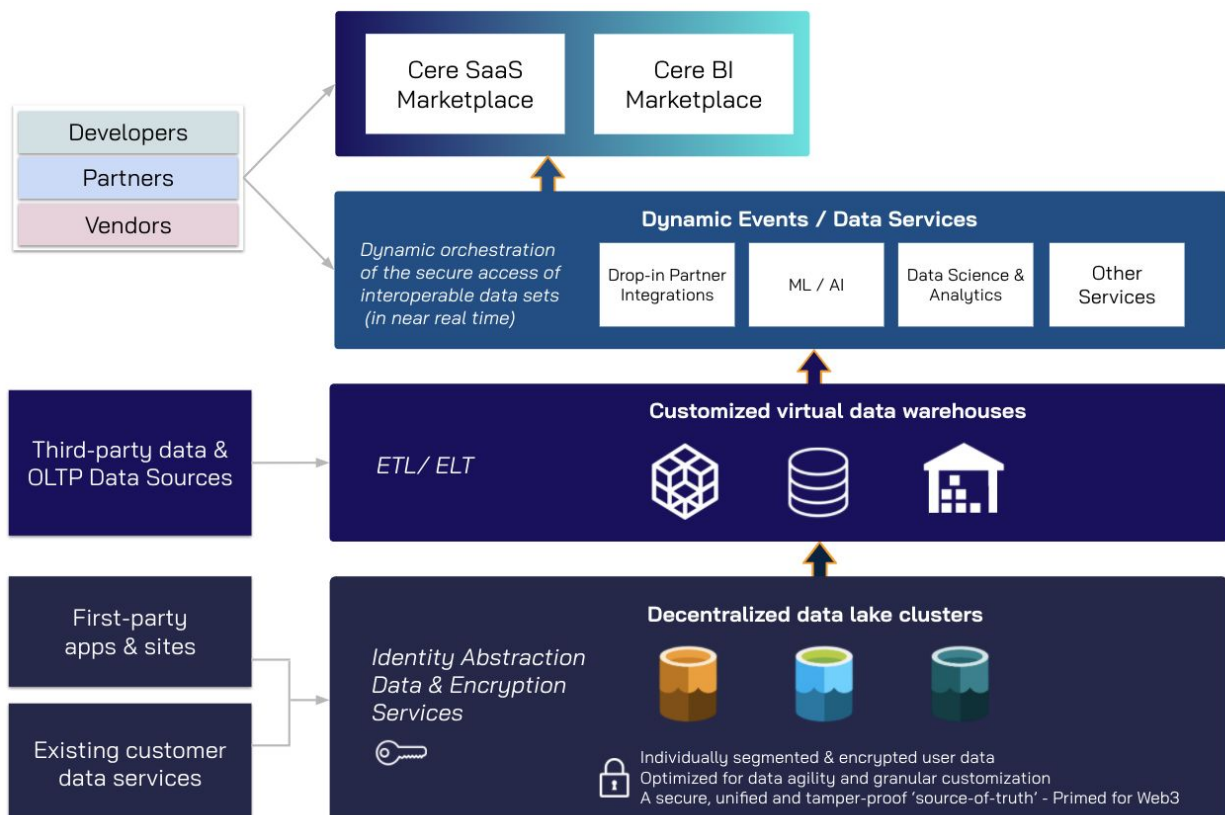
Developers
Partners
Vendors

Cere SaaS Marketplace

Cere BI Marketplace

Dynamic Events / Data Services

Dynamic orchestration of the secure access of interoperable data sets (in near real time)

Drop-in Partner Integrations

ML / AI

Data Science & Analytics

Other Services

Third-party data & OLTP Data Sources

Customized virtual data warehouses

ETL/ ELT

First-party apps & sites

Existing customer data services

Decentralized data lake clusters

Identity Abstraction Data & Encryption Services

Individually segmented & encrypted user data
Optimized for data agility and granular customization
A secure, unified and tamper-proof 'source-of-truth' - Primed for Web3